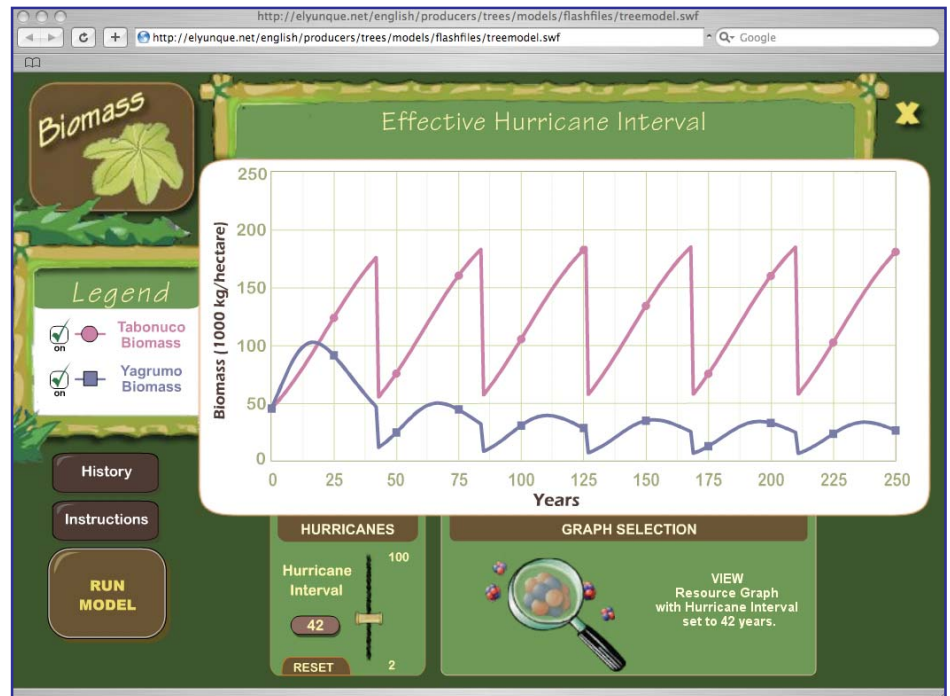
http://elyunque.net/english/producers/trees/models/flashfiles/treemodel.swf

http://elyunque.net/english/producers/trees/models/flashfiles/treemodel.swf

Google

Biomass

Effective Hurricane Interval

Legend

on Tabonuco Biomass

on Yagrumo Biomass

History

Instructions

RUN MODEL

Biomass (1000 kg/hectare)

250
200
150
100
50
0

0 25 50 75 100 125 150 175 200 225 250

Years

HURRICANES

Hurricane Interval

100

42

RESET

2

GRAPH SELECTION

VIEW
Resource Graph
with Hurricane Interval
set to 42 years.